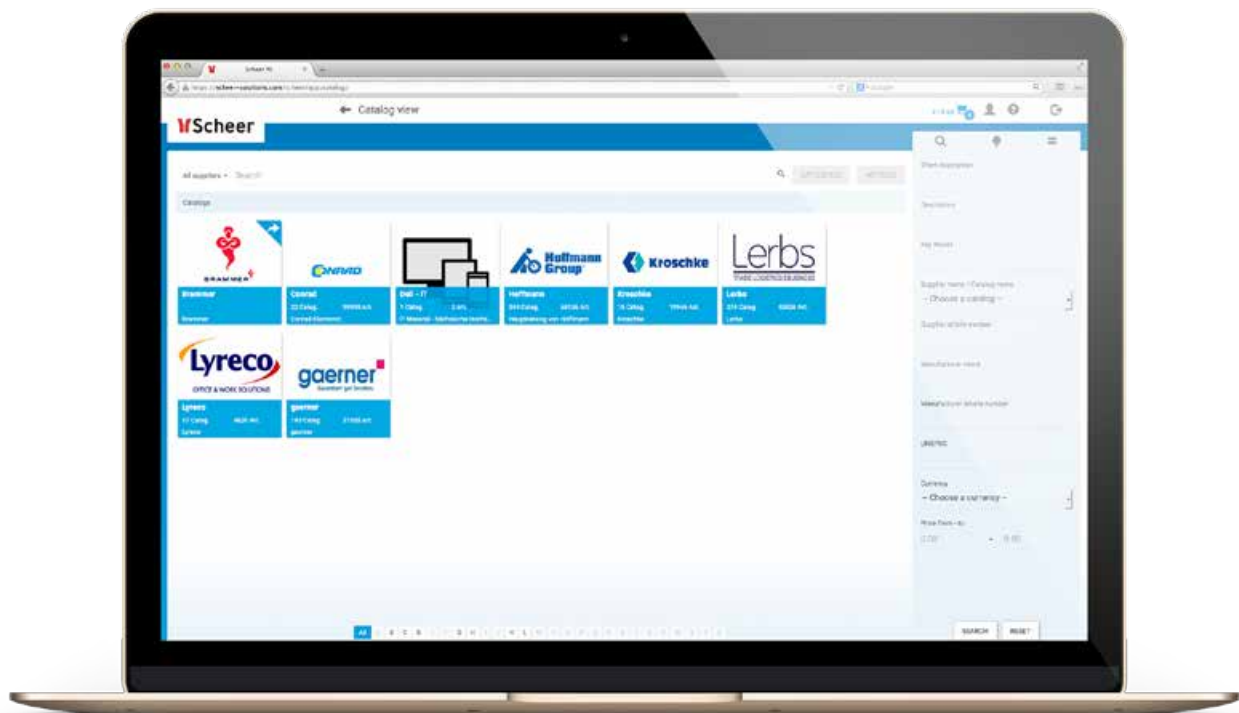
Scheer

← Catalog view

All suppliers ▾ Search

Catalogs

BRAMMER
Brammer

CONRAD
Conrad

Dell - IT

Hoffmann Group
Hoffmann

Kroschke
Kroschke

Lerbs
Lerbs

Lyreco
OFFICE & WORK SOLUTIONS
Lyreco

gaerner
gaerner

– Choose a catalog –

– Choose a currency –

SEARCH RESET

All